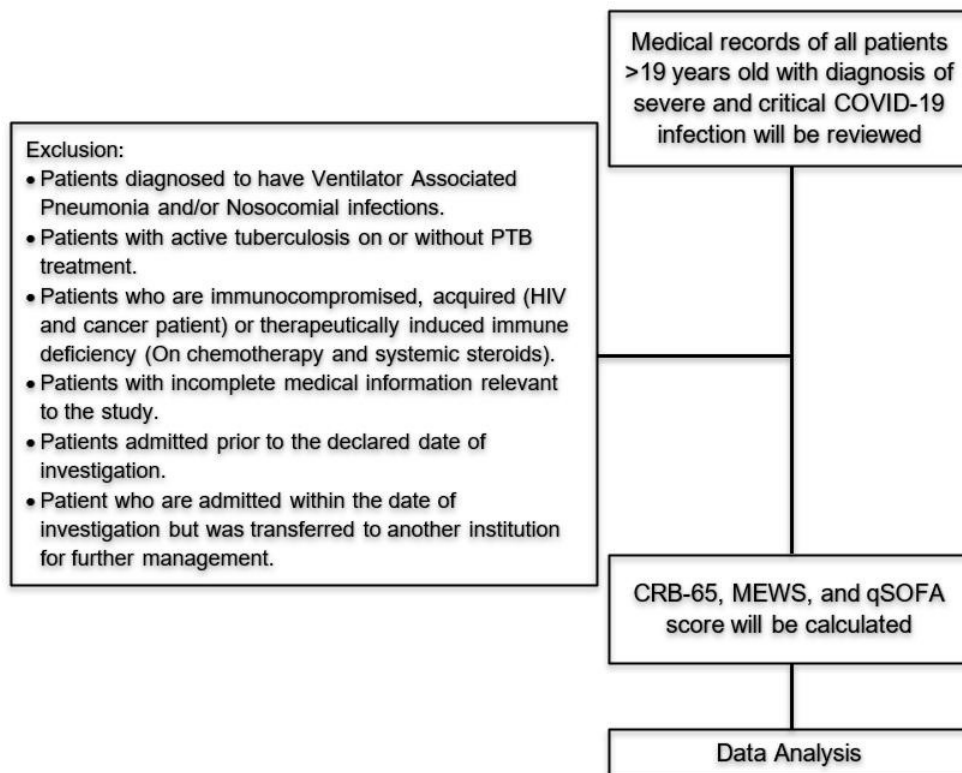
Medical records of all patients >19 years old with diagnosis of severe and critical COVID-19 infection will be reviewed

Exclusion:
- Patients diagnosed to have Ventilator Associated Pneumonia and/or Nosocomial infections.
- Patients with active tuberculosis on or without PTB treatment.
- Patients who are immunocompromised, acquired (HIV and cancer patient) or therapeutically induced immune deficiency (On chemotherapy and systemic steroids).
- Patients with incomplete medical information relevant to the study.
- Patients admitted prior to the declared date of investigation.
- Patient who are admitted within the date of investigation but was transferred to another institution for further management.

CRB-65, MEWS, and qSOFA score will be calculated

Data Analysis